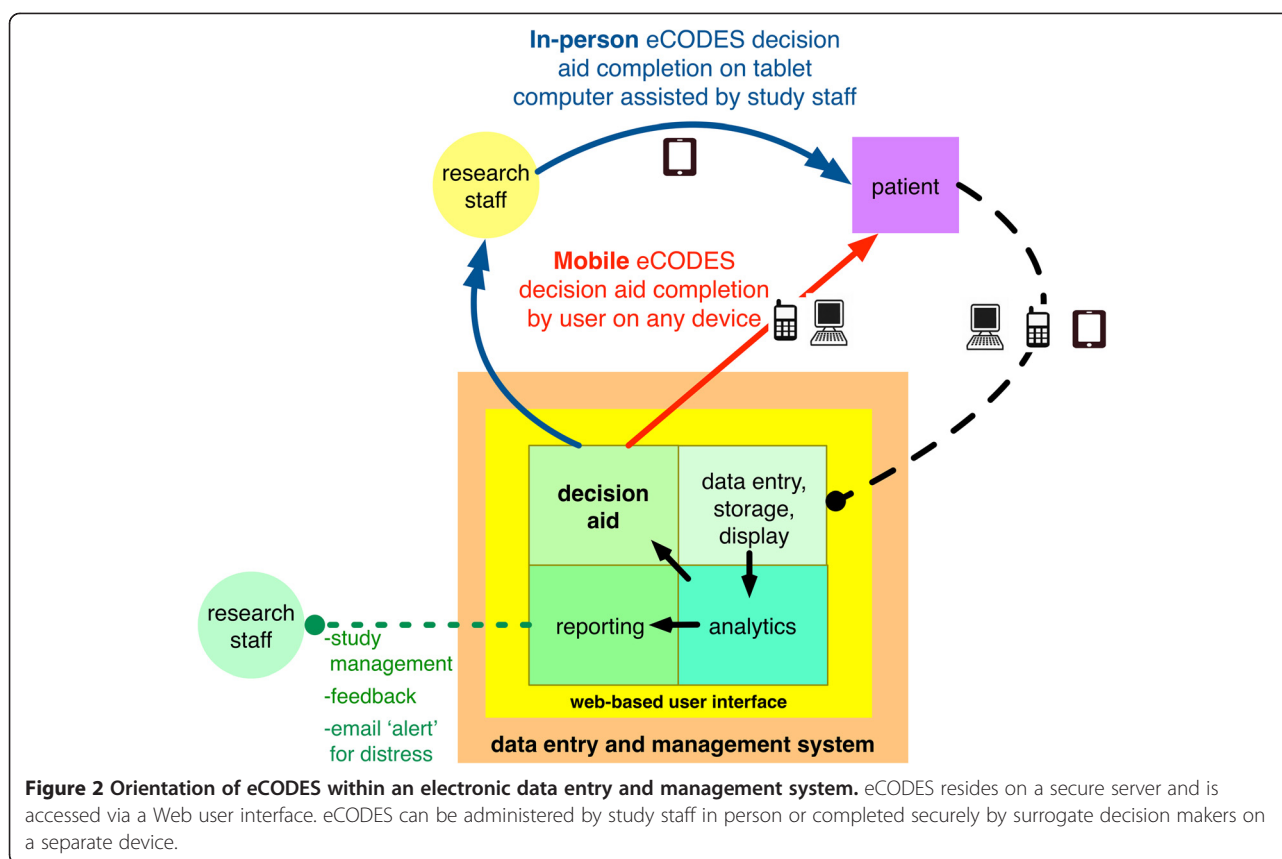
**In-person** eCODES decision aid completion on tablet computer assisted by study staff

research staff

patient

**Mobile** eCODES decision aid completion by user on any device

**decision aid**

data entry, storage, display

reporting

analytics

research staff

-study management

-feedback

-email 'alert' for distress

**web-based user interface**

**data entry and management system**

**Figure 2 Orientation of eCODES within an electronic data entry and management system.** eCODES resides on a secure server and is accessed via a Web user interface. eCODES can be administered by study staff in person or completed securely by surrogate decision makers on a separate device.